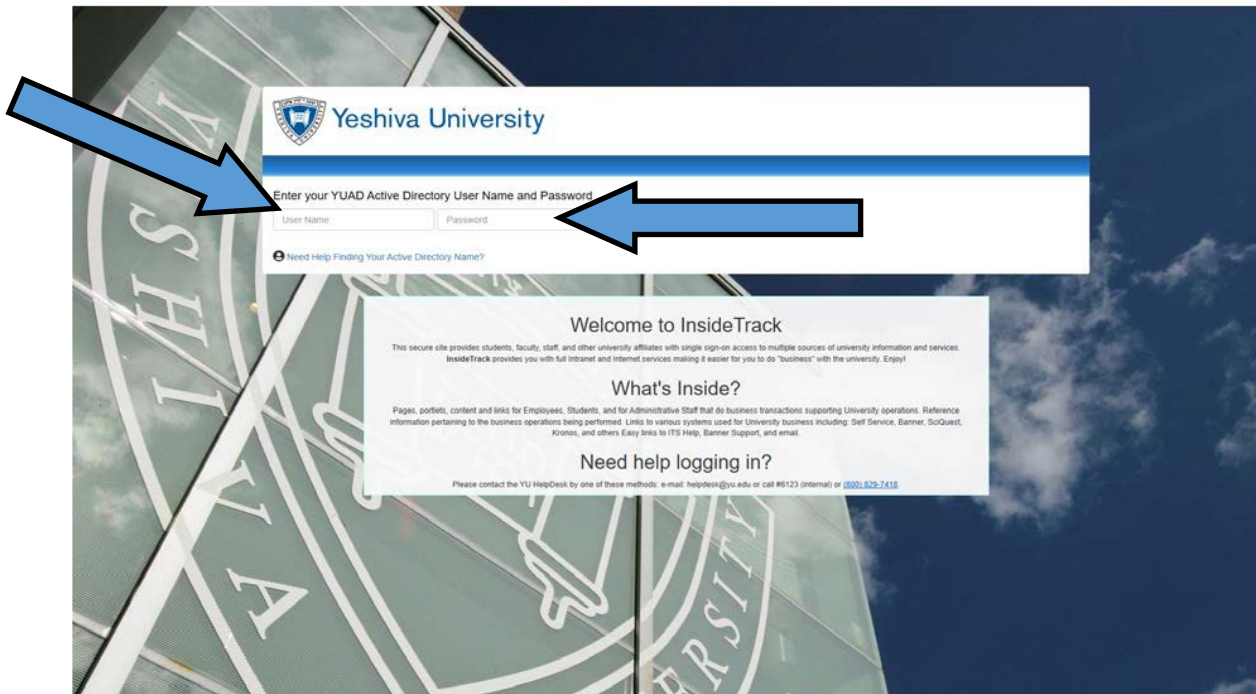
Yeshiva University

Enter your YUAD Active Directory User Name and Password

User Name

Password

Need Help Finding Your Active Directory Name?

Welcome to InsideTrack

This secure site provides students, faculty, staff, and other university affiliates with single sign-on access to multiple sources of university information and services. InsideTrack provides you with full Intranet and Internet services making it easier for you to do "business" with the university. Enjoy!

What's Inside?

Pages, portlets, content and links for Employees, Students, and for Administrative Staff that do business transactions supporting University operations. Reference information pertaining to the business operations being performed. Links to various systems used for University business including: Self Service, Banner, SciQuest, Kronos, and others Easy links to ITS Help, Banner Support, and email.

Need help logging in?

Please contact the YU HelpDesk by one of these methods: e-mail: helpdesk@yu.edu or call #6123 (internal) or (800) 829-7418.

YESHIVA

UNIVERSITY